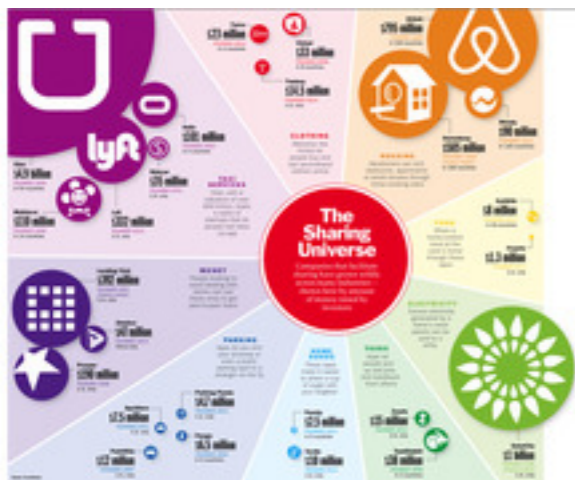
lyft

The Sharing Universe

Companies that facilitate sharing have grown widely across many industries – shown here by amount of money raised by investors

CLOTHING

TAXI SERVICES

MONEY

PARKING

HOME GOODS

ELECTRICITY

$4.9 billion

$332 million

$2.3 million

$4.3 million

$795 million

$25 million

$1 million

$8 million

$2.3 million

$1.3 million

$2.5 million

$5 million

$12 million

$10 million

$392 million

$47 million

$198 million

$62 million

$10 million

$3 million

$105 million

$96 million

$585 million

$1.5 million

$2 million

$12.5 million

$17.5 million

$6.5 million

$33 million

$23 million

$385 million

$5 million

$16 million